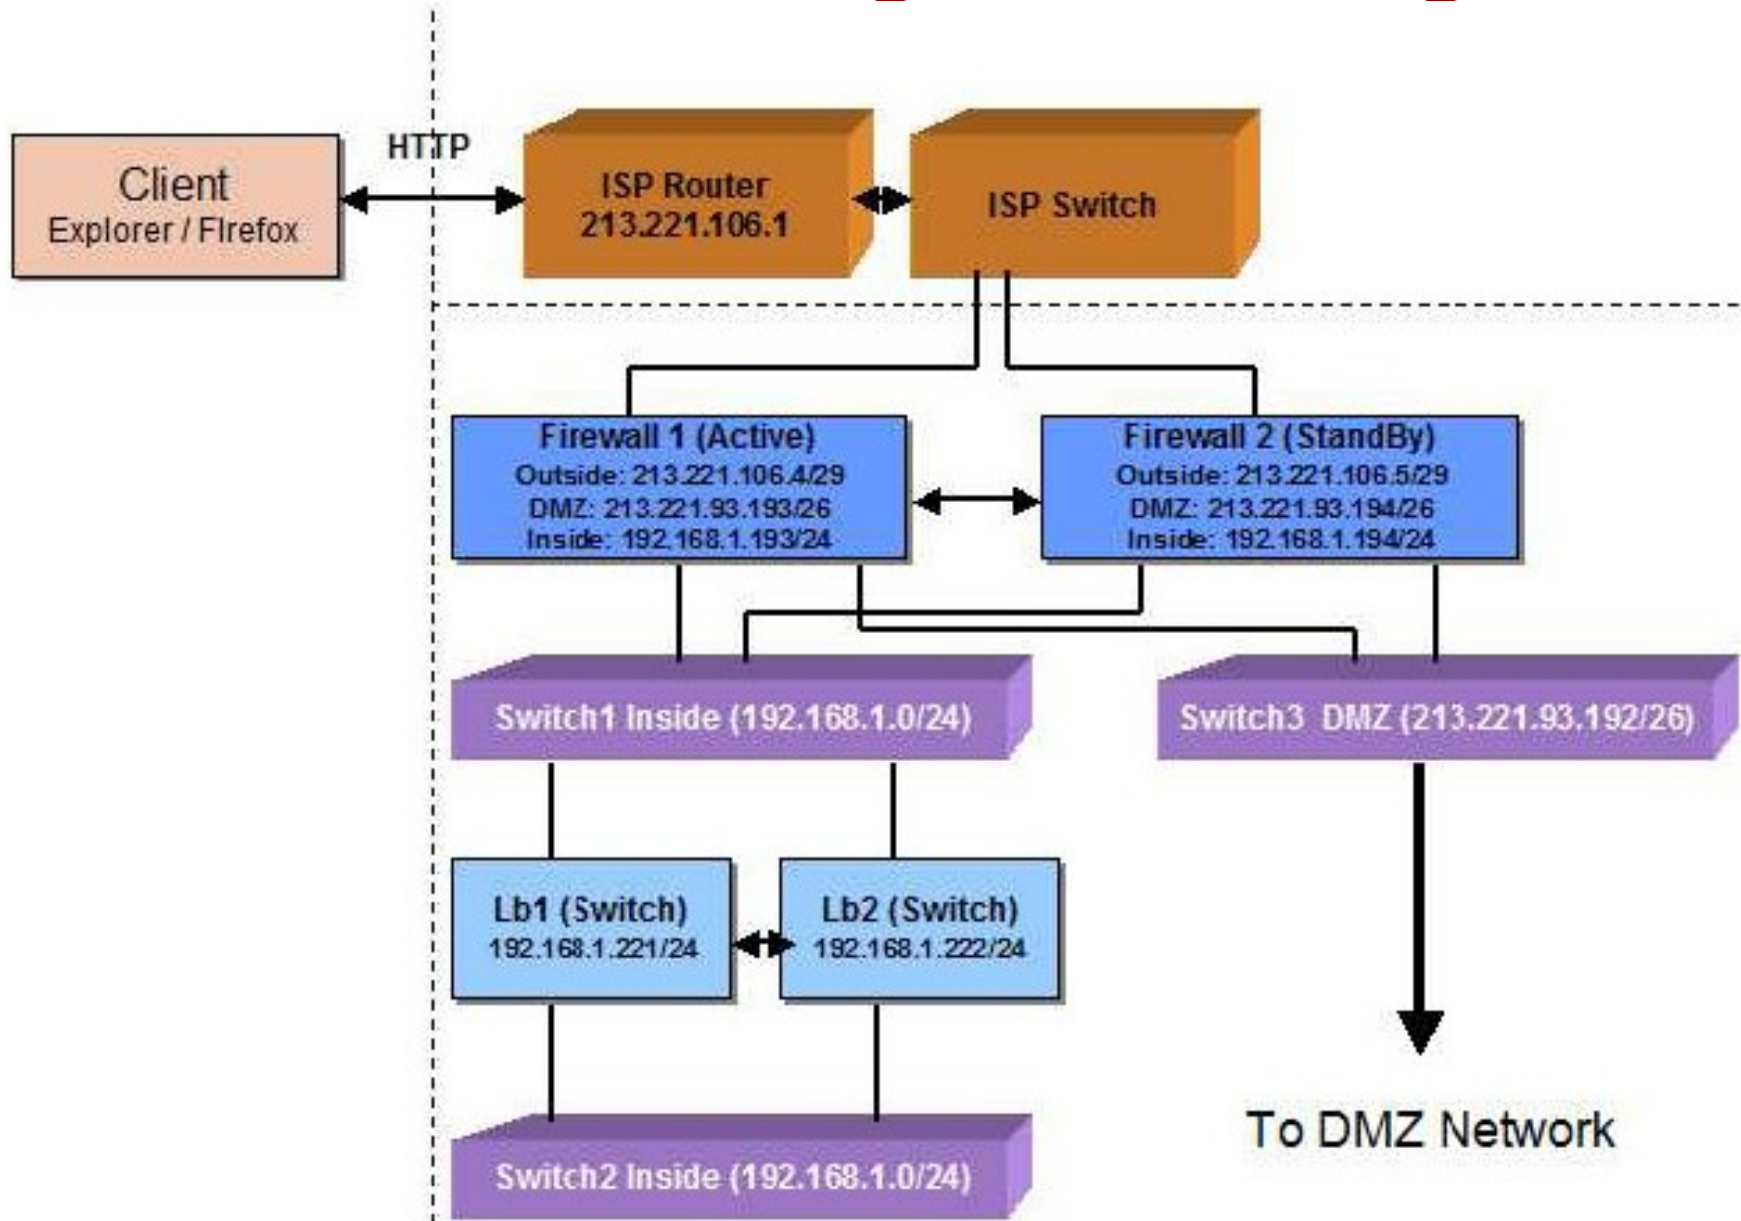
Client
Explorer / Firefox

HTTP

ISP Router
213.221.106.1

ISP Switch

Firewall 1 (Active)
Outside: 213.221.106.4/29
DMZ: 213.221.93.193/26
Inside: 192.168.1.193/24

Firewall 2 (StandBy)
Outside: 213.221.106.5/29
DMZ: 213.221.93.194/26
Inside: 192.168.1.194/24

Switch1 Inside (192.168.1.0/24)

Switch3 DMZ (213.221.93.192/26)

Lb1 (Switch)
192.168.1.221/24

Lb2 (Switch)
192.168.1.222/24

To DMZ Network

Switch2 Inside (192.168.1.0/24)